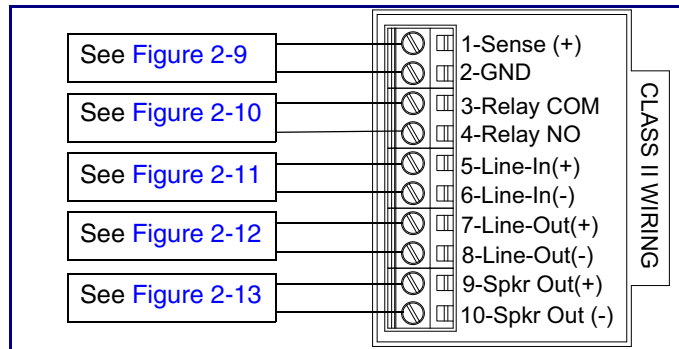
See Figure 2-9

See Figure 2-10

See Figure 2-11

See Figure 2-12

See Figure 2-13

1-Sense (+)
2-GND
3-Relay COM
4-Relay NO
5-Line-In(+)
6-Line-In(-)
7-Line-Out(+)
8-Line-Out(-)
9-Spkr Out(+)
10-Spkr Out (-)

CLASS II WIRING